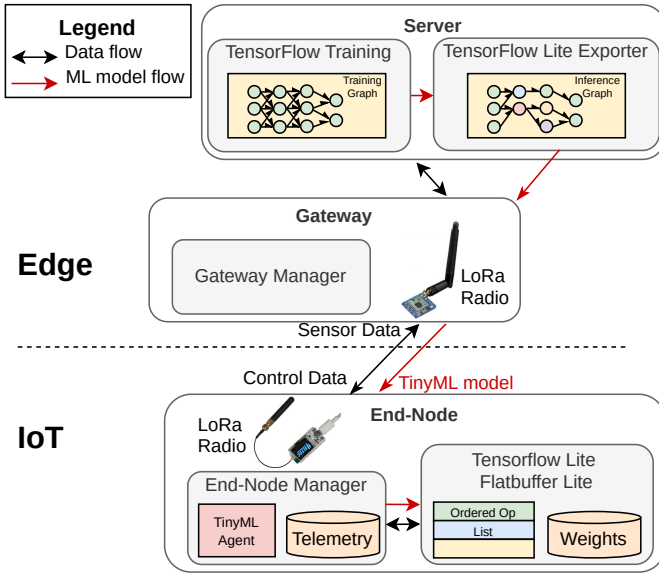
Legend
Data flow
ML model flow

Server
TensorFlow Training
Training Graph
TensorFlow Lite Exporter
Inference Graph

Edge
Gateway
Gateway Manager
LoRa Radio

Sensor Data
Control Data
TinyML model

IoT
End-Node
LoRa Radio
End-Node Manager
TinyML Agent
Telemetry
Tensorflow Lite Flatbuffer Lite
Ordered Op List
Weights